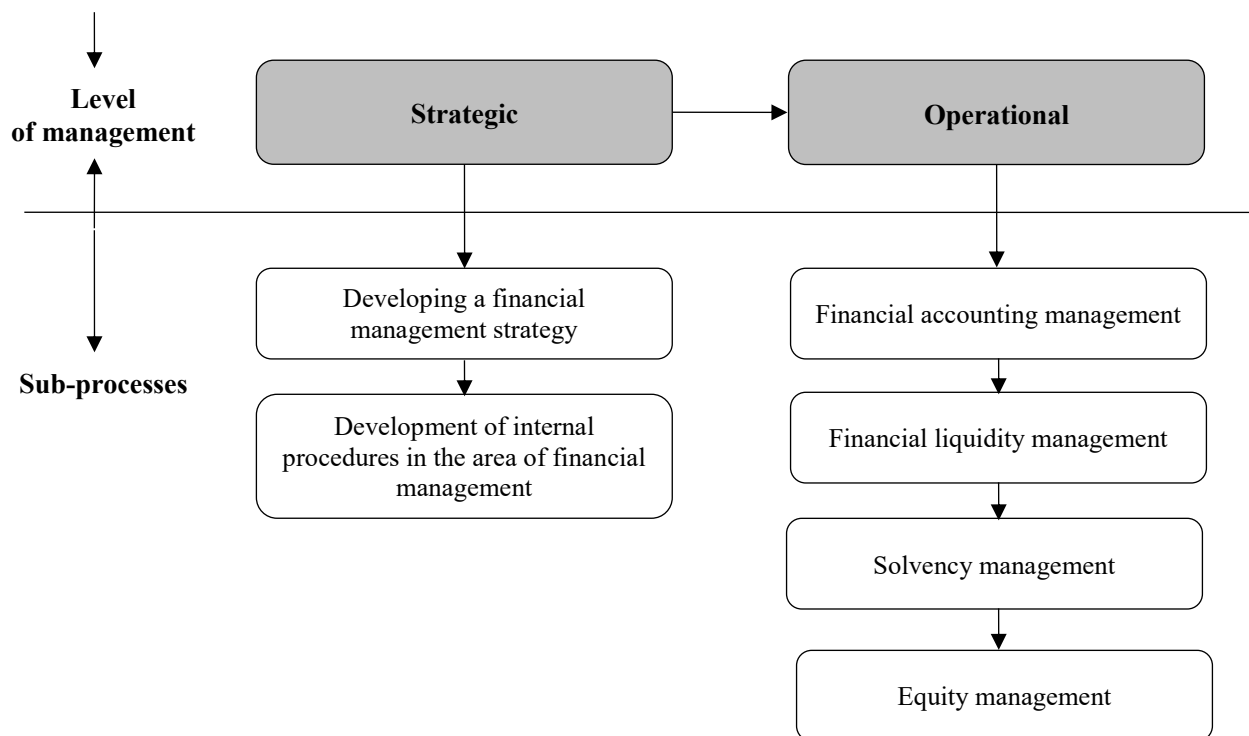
Level of management

Strategic

Operational

Sub-processes

Developing a financial management strategy

Development of internal procedures in the area of financial management

Financial accounting management

Financial liquidity management

Solvency management

Equity management